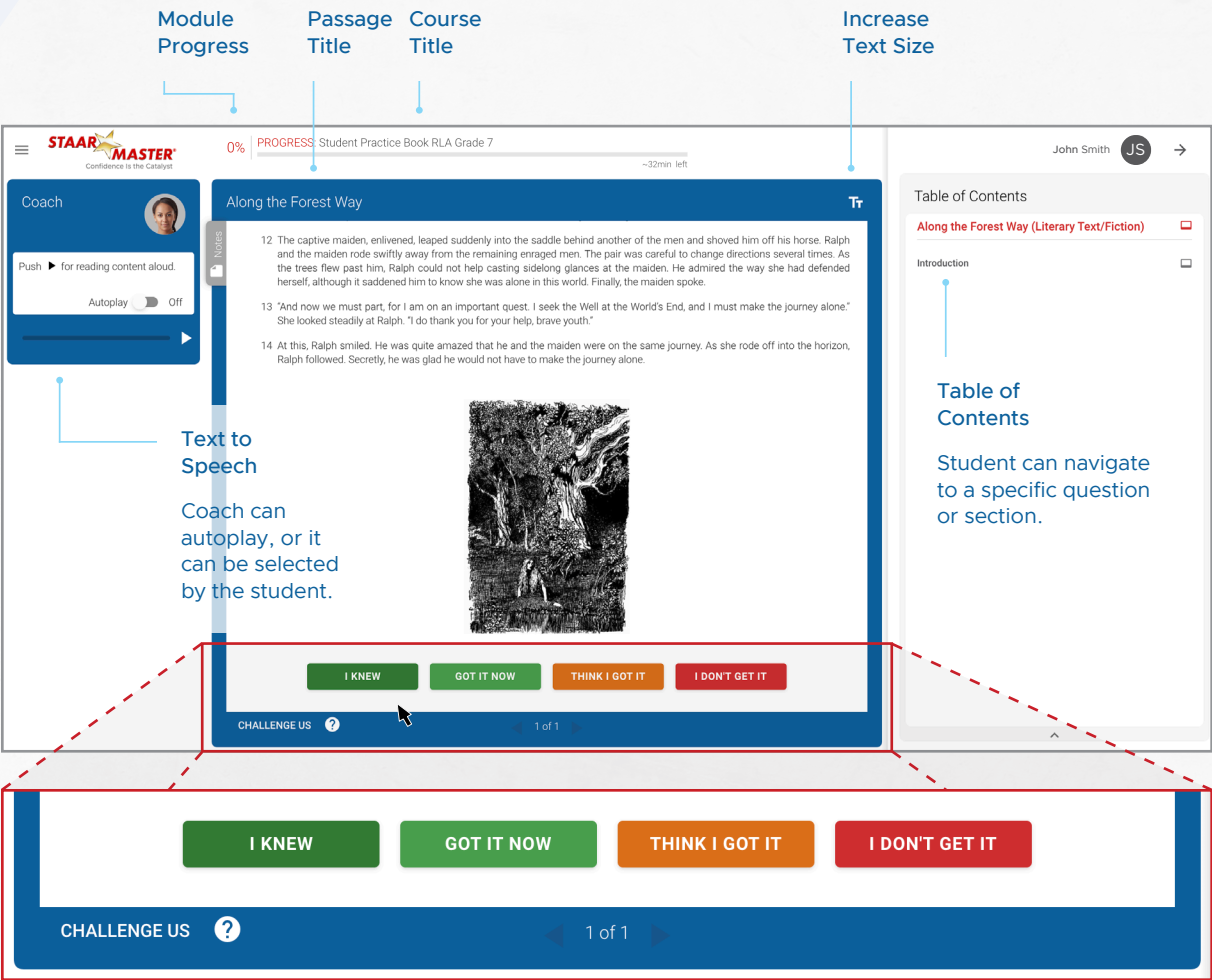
Module Progress

Passage Title

Course Title

Increase Text Size

STAAR MASTER®
Confidence is the Catalyst

0% PROGRESS: Student Practice Book RLA Grade 7
~32min left

John Smith JS

Coach

Push ▶ for reading content aloud.

Autoplay Off

Along the Forest Way

Notes

12 The captive maiden, enlivened, leaped suddenly into the saddle behind another of the men and shoved him off his horse. Ralph and the maiden rode swiftly away from the remaining enraged men. The pair was careful to change directions several times. As the trees flew past him, Ralph could not help casting sidelong glances at the maiden. He admired the way she had defended herself, although it saddened him to know she was alone in this world. Finally, the maiden spoke.

13 "And now we must part, for I am on an important quest. I seek the Well at the World's End, and I must make the journey alone." She looked steadily at Ralph. "I do thank you for your help, brave youth."

14 At this, Ralph smiled. He was quite amazed that he and the maiden were on the same journey. As she rode off into the horizon, Ralph followed. Secretly, he was glad he would not have to make the journey alone.

I KNEW GOT IT NOW THINK I GOT IT I DON'T GET IT

CHALLENGE US ?

1 of 1

Table of Contents

Along the Forest Way (Literary Text/Fiction)

Introduction

Text to Speech

Coach can autoplay, or it can be selected by the student.

Table of Contents

Student can navigate to a specific question or section.

I KNEW GOT IT NOW THINK I GOT IT I DON'T GET IT

CHALLENGE US ?

1 of 1